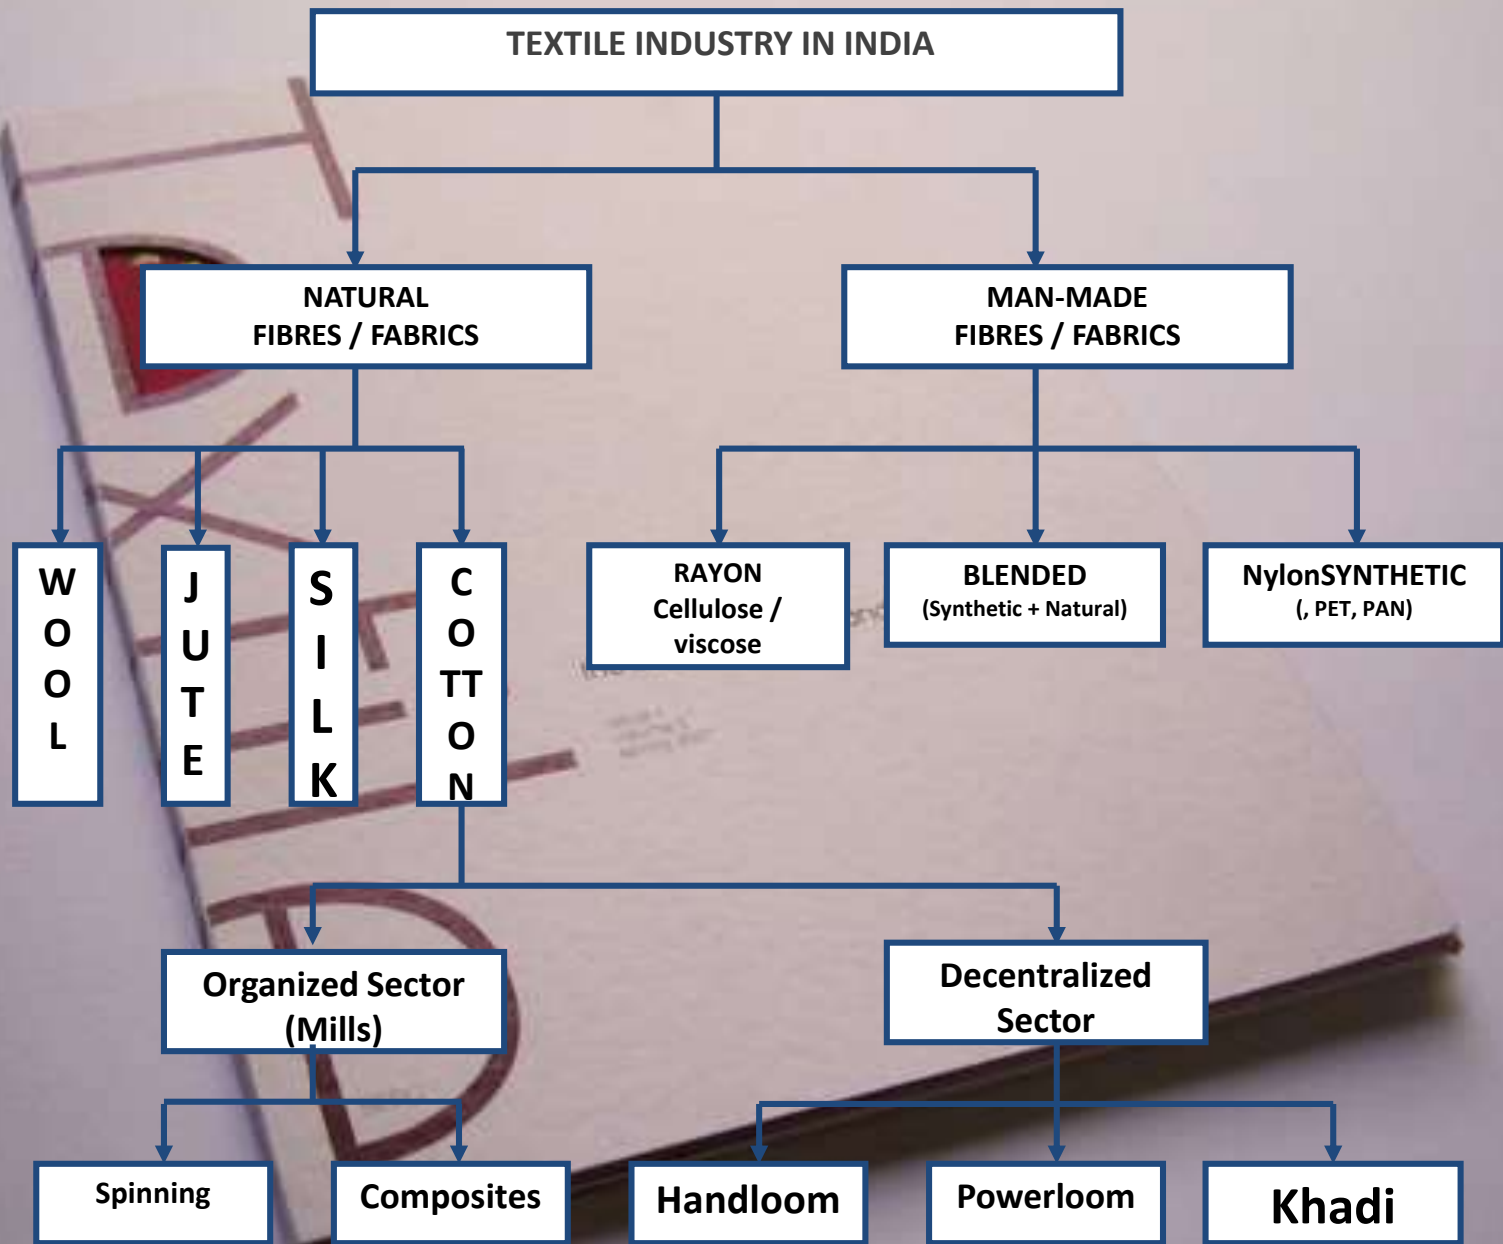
TEXTILE INDUSTRY IN INDIA

NATURAL FIBRES / FABRICS

MAN-MADE FIBRES / FABRICS

WOOL

JUTE

SILK

COTTON

RAYON Cellulose / viscose

BLENDED (Synthetic + Natural)

NylonSYNTHETIC (, PET, PAN)

Organized Sector (Mills)

Decentralized Sector

Spinning

Composites

Handloom

Powerloom

Khadi